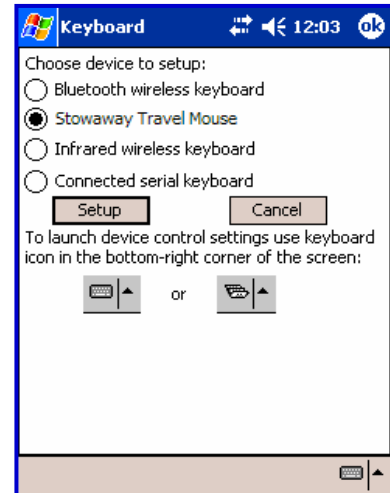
Keyboard 12:03 ok

Choose device to setup:

Bluetooth wireless keyboard

Stowaway Travel Mouse

Infrared wireless keyboard

Connected serial keyboard

Setup

Cancel

To launch device control settings use keyboard icon in the bottom-right corner of the screen:

or